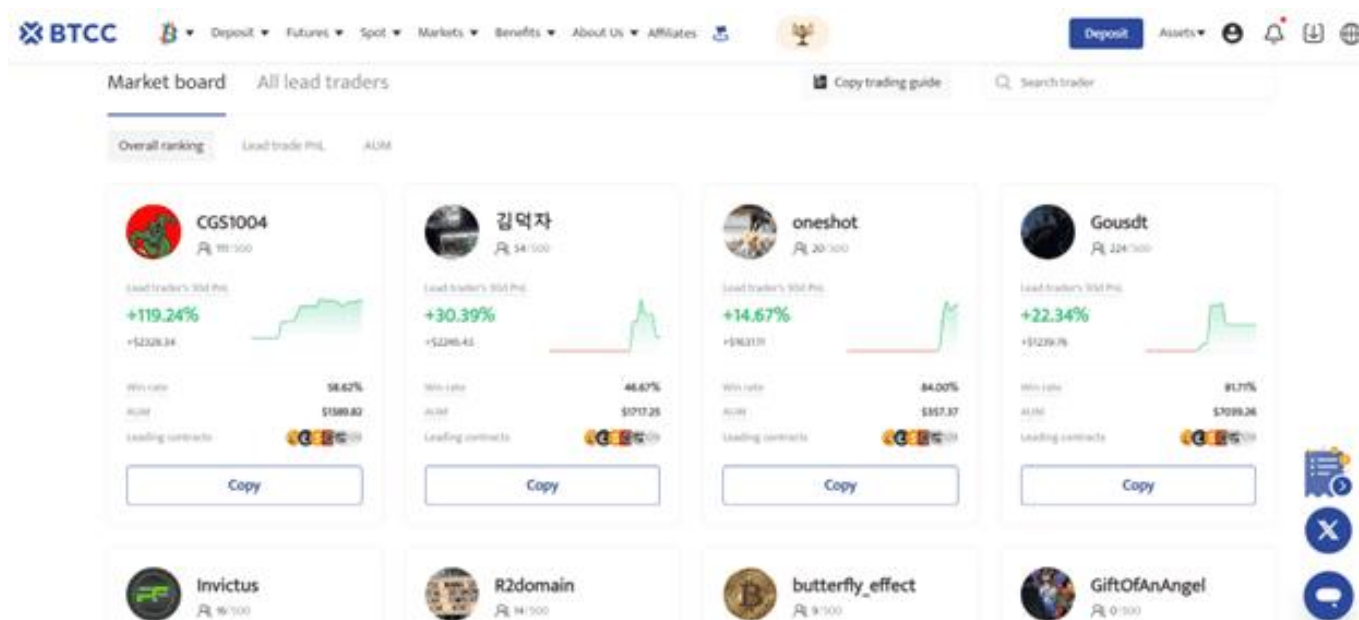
BTCC Deposit ▾ Futures ▾ Spot ▾ Markets ▾ Benefits ▾ About Us ▾ Affiliates

Deposit Assets▾

Market board All lead traders

Copy trading guide Search trader

Overall ranking Lead trade PnL AUM

CGS1004
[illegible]/500
Lead trader's 30d PnL
+119.24%
+$2328.34
Win rate 58.62%
AUM $1589.82
Leading contracts
Copy

김덕자
54/500
Lead trader's 30d PnL
+30.39%
+$2245.43
Win rate 46.67%
AUM $1717.25
Leading contracts
Copy

oneshot
20/500
Lead trader's 30d PnL
+14.67%
+$1631.11
Win rate 84.00%
AUM $357.37
Leading contracts
Copy

Gousdt
224/500
Lead trader's 30d PnL
+22.34%
+$1239.76
Win rate 81.71%
AUM $7039.26
Leading contracts
Copy

Invictus
16/500

R2domain
14/500

butterfly_effect
9/500

GiftOfAnAngel
0/500